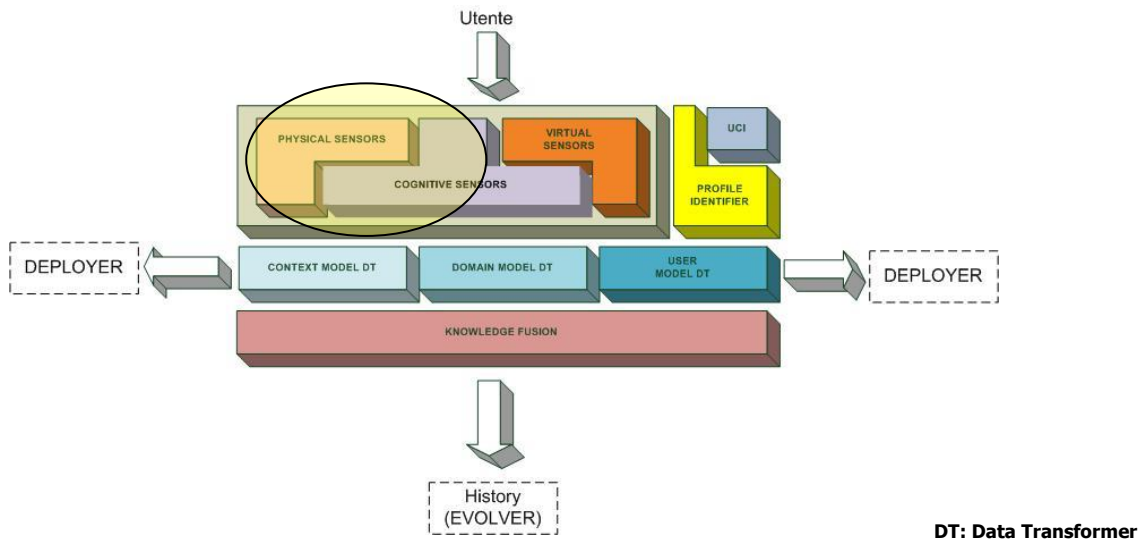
Utente

PHYSICAL SENSORS

VIRTUAL SENSORS

COGNITIVE SENSORS

UCI

PROFILE IDENTIFIER

DEPLOYER

CONTEXT MODEL DT

DOMAIN MODEL DT

USER MODEL DT

DEPLOYER

KNOWLEDGE FUSION

History (EVOLVER)

DT: Data Transformer